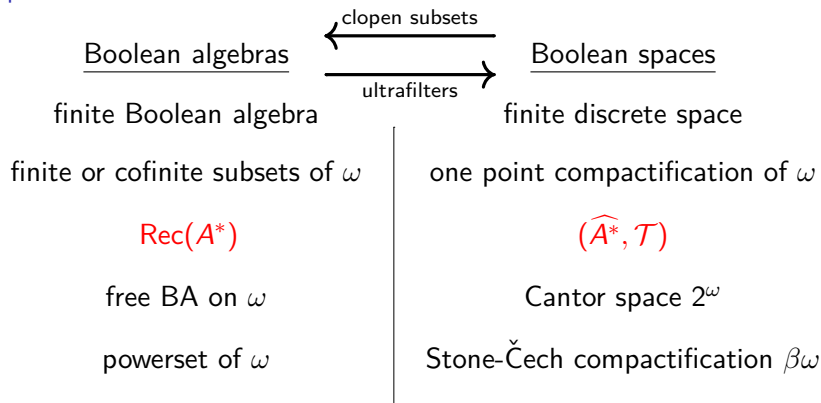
| Boolean algebras | Boolean spaces |
|---|---|
| finite Boolean algebra | finite discrete space |
| finite or cofinite subsets of $\omega$ | one point compactification of $\omega$ |
| $\text{Rec}(A^*)$ | $(\widehat{A^*}, \mathcal{T})$ |
| free BA on $\omega$ | Cantor space $2^\omega$ |
| powerset of $\omega$ | Stone-Čech compactification $\beta\omega$ |

clopen subsets

ultrafilters